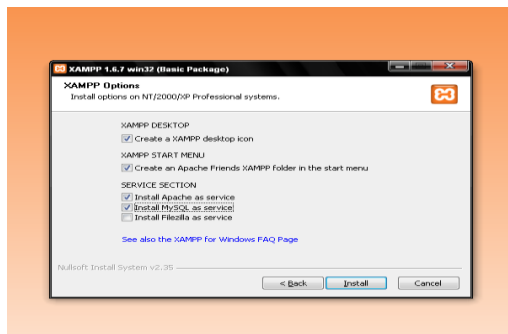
XAMPP 1.6.7 win32 (Basic Package)

XAMPP Options
Install options on NT/2000/XP Professional systems.

XAMPP DESKTOP
Create a XAMPP desktop icon

XAMPP START MENU
Create an Apache Friends XAMPP folder in the start menu

SERVICE SECTION
Install Apache as service
Install MySQL as service
Install Filezilla as service

See also the XAMPP for Windows FAQ Page

Nullsoft Install System v2.35

< Back
Install
Cancel